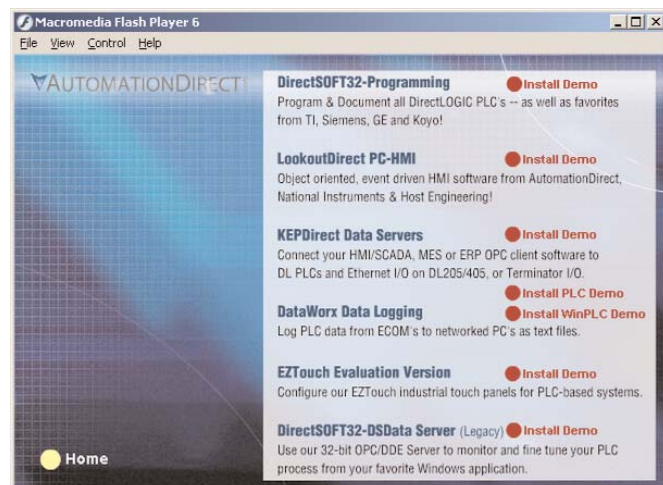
Macromedia Flash Player 6

File View Control Help

AUTOMATIONDIRECT

DirectSOFT32-Programming Install Demo
Program & Document all DirectLOGIC PLC's -- as well as favorites from TI, Siemens, GE and Koyo!

LookoutDirect PC-HMI Install Demo
Object oriented, event driven HMI software from AutomationDirect, National Instruments & Host Engineering!

KEPDirect Data Servers Install Demo
Connect your HMI/SCADA, MES or ERP OPC client software to DL PLCs and Ethernet I/O on DL205/405, or Terminator I/O.

Install PLC Demo
DataWorx Data Logging Install WinPLC Demo
Log PLC data from ECOM's to networked PC's as text files.

EZTouch Evaluation Version Install Demo
Configure our EZTouch industrial touch panels for PLC-based systems.

DirectSOFT32-DSData Server (Legacy) Install Demo
Use our 32-bit OPC/DDE Server to monitor and fine tune your PLC process from your favorite Windows application.

Home